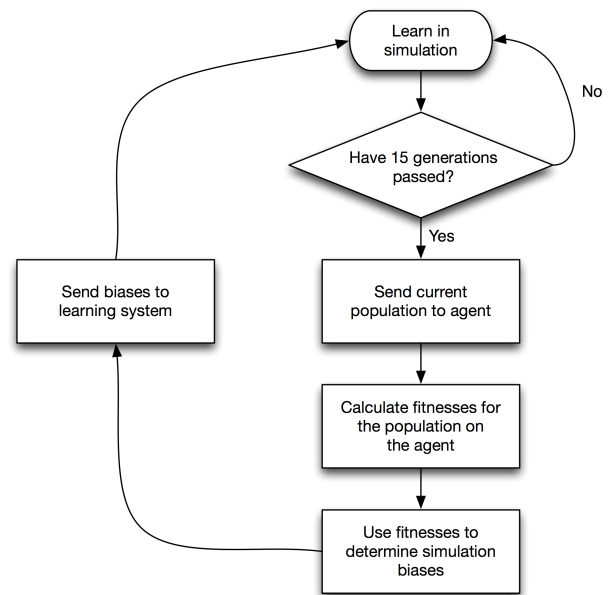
Learn in simulation

No

Have 15 generations passed?

Yes

Send biases to learning system

Send current population to agent

Calculate fitnesses for the population on the agent

Use fitnesses to determine simulation biases